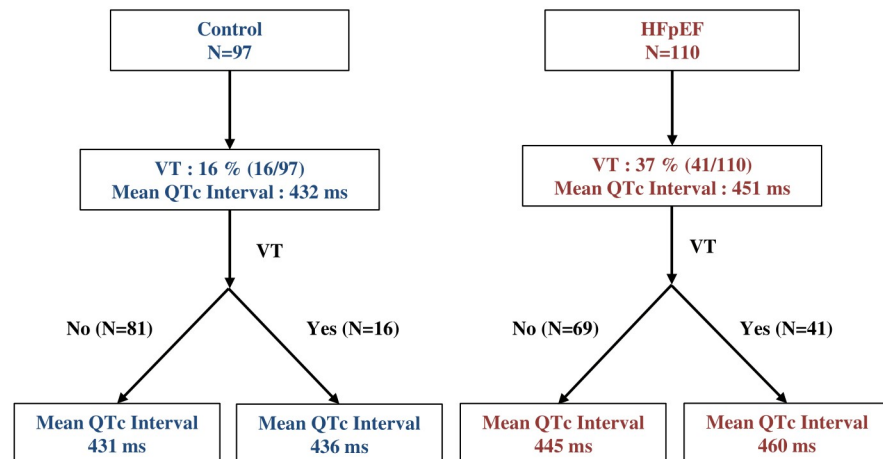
Control
N=97

VT : 16 % (16/97)
Mean QTc Interval : 432 ms

VT

No (N=81)

Yes (N=16)

Mean QTc Interval
431 ms

Mean QTc Interval
436 ms

HFpEF
N=110

VT : 37 % (41/110)
Mean QTc Interval : 451 ms

VT

No (N=69)

Yes (N=41)

Mean QTc Interval
445 ms

Mean QTc Interval
460 ms